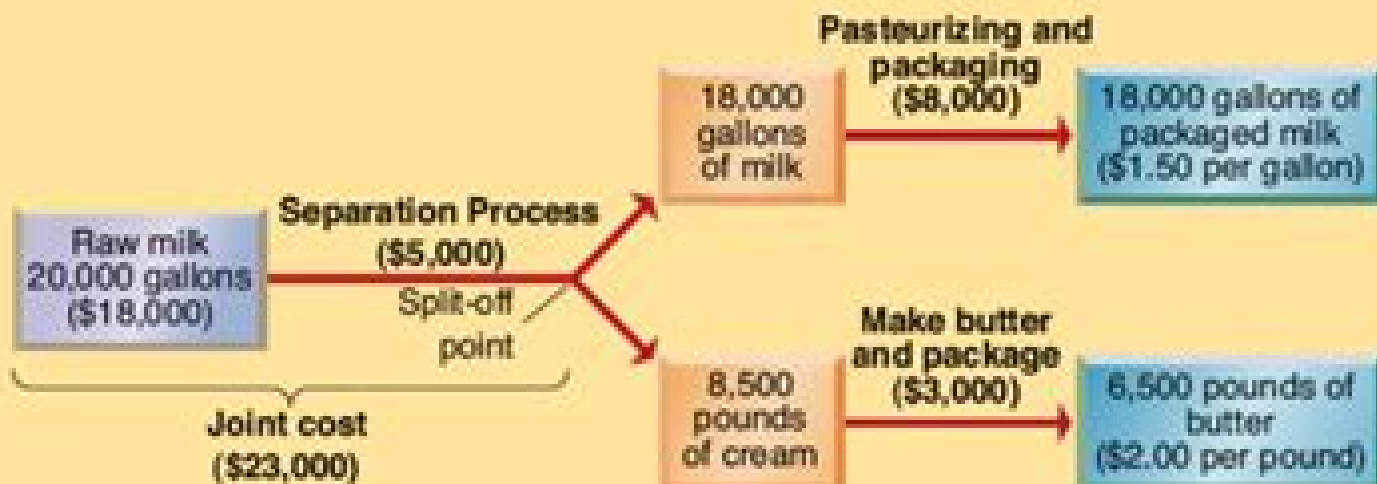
Raw milk
20,000 gallons
($18,000)

Separation Process
($5,000)

Split-off point

Joint cost
($23,000)

18,000 gallons of milk

Pasteurizing and packaging
($8,000)

18,000 gallons of packaged milk
($1.50 per gallon)

8,500 pounds of cream

Make butter and package
($3,000)

6,500 pounds of butter
($2.00 per pound)